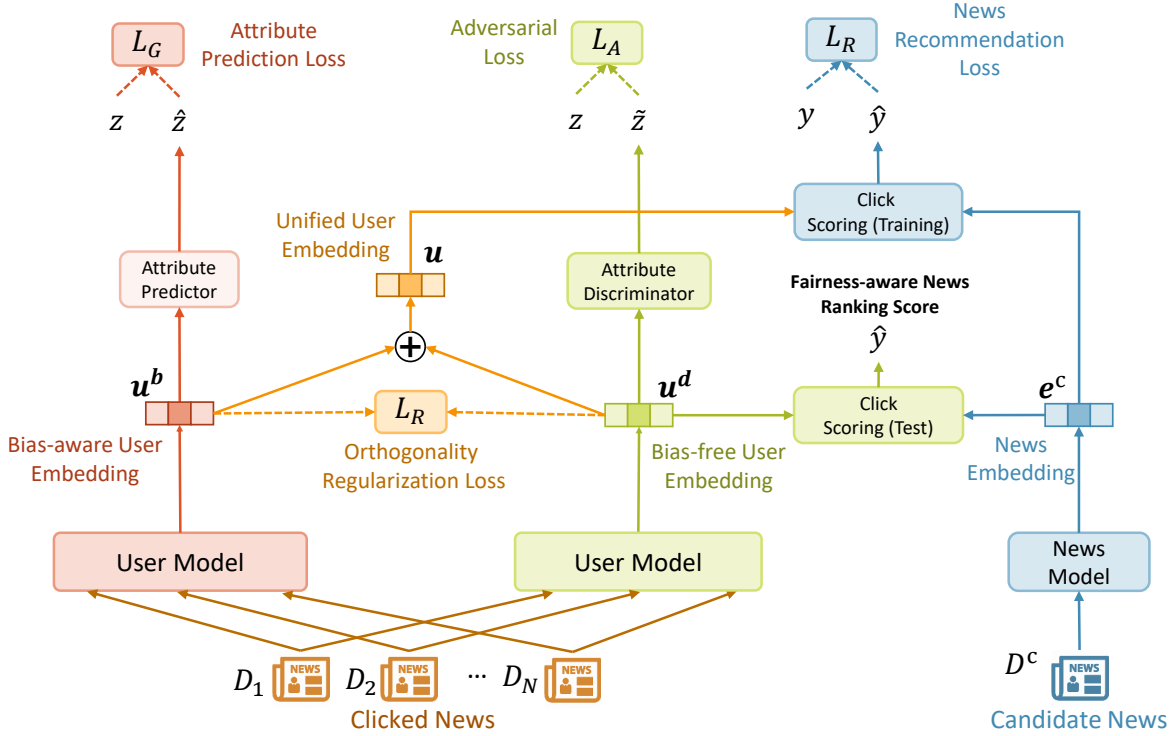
$L_G$ Attribute Prediction Loss

Adversarial Loss $L_A$

$L_R$ News Recommendation Loss

$z$ $\hat{z}$

$z$ $\tilde{z}$

$y$ $\hat{y}$

Unified User Embedding $\boldsymbol{u}$

Click Scoring (Training)

Attribute Predictor

Attribute Discriminator

Fairness-aware News Ranking Score

$\hat{y}$

$\boldsymbol{u^b}$

$\boldsymbol{u^d}$

$\boldsymbol{e}^c$

Click Scoring (Test)

$L_R$

Bias-aware User Embedding

Orthogonality Regularization Loss

Bias-free User Embedding

News Embedding

User Model

User Model

News Model

$D_1$ NEWS $D_2$ NEWS ... $D_N$ NEWS

Clicked News

$D^c$ NEWS

Candidate News